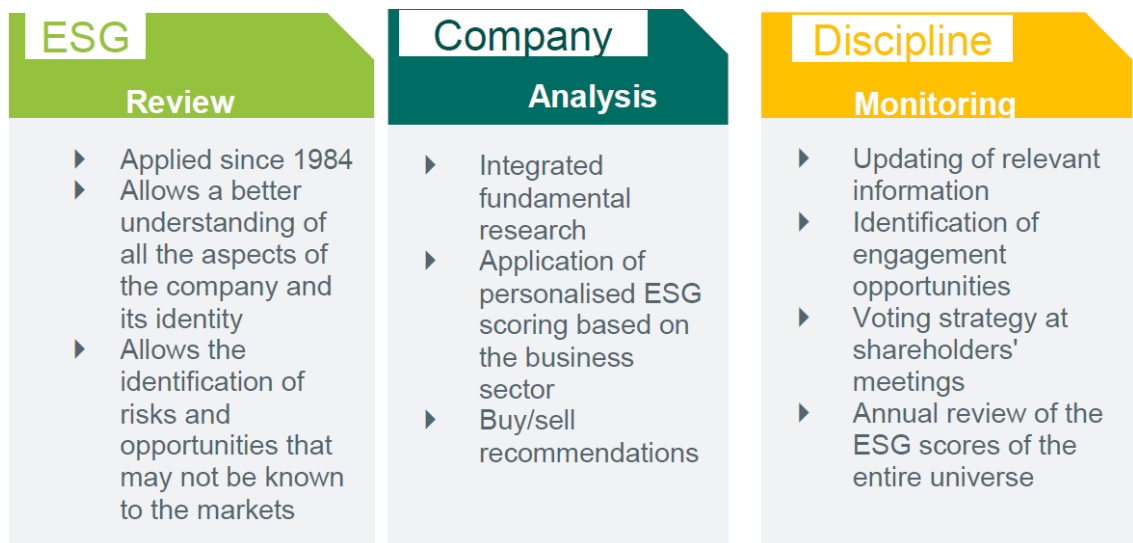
ESG

Review

- Applied since 1984
- Allows a better understanding of all the aspects of the company and its identity
- Allows the identification of risks and opportunities that may not be known to the markets

Company

Analysis

- Integrated fundamental research
- Application of personalised ESG scoring based on the business sector
- Buy/sell recommendations

Discipline

Monitoring

- Updating of relevant information
- Identification of engagement opportunities
- Voting strategy at shareholders' meetings
- Annual review of the ESG scores of the entire universe